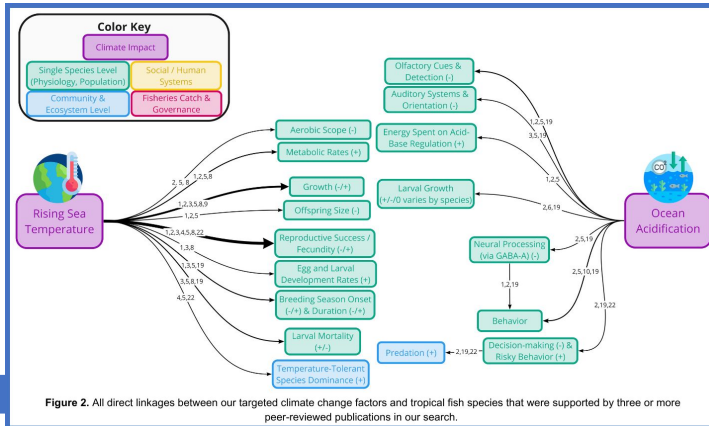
Color Key

Climate Impact

Single Species Level (Physiology, Population)

Social / Human Systems

Community & Ecosystem Level

Fisheries Catch & Governance

Rising Sea Temperature

Aerobic Scope (-)

Metabolic Rates (+)

Growth (-/+)

Offspring Size (-)

Reproductive Success / Fecundity (-/+)

Egg and Larval Development Rates (+)

Breeding Season Onset (-/+) & Duration (-/+)

Larval Mortality (+/-)

Temperature-Tolerant Species Dominance (+)

2, 5, 8

1,2,5,8

1,2,3,5,8,9

1,2,5

1,2,3,4,5,8,22

1,3,8

1,3,5,19

3,5,8,19

4,5,22

Olfactory Cues & Detection (-)

Auditory Systems & Orientation (-)

Energy Spent on Acid-Base Regulation (+)

Larval Growth (+/-/0 varies by species)

Neural Processing (via GABA-A) (-)

Behavior

Decision-making (-) & Risky Behavior (+)

Predation (+)

Ocean Acidification

1,2,5,19

3,5,19

1,2,5

2,6,19

2,5,19

2,5,10,19

1,2,19

2,19,22

2,19,22

$CO_2$

Figure 2. All direct linkages between our targeted climate change factors and tropical fish species that were supported by three or more peer-reviewed publications in our search.